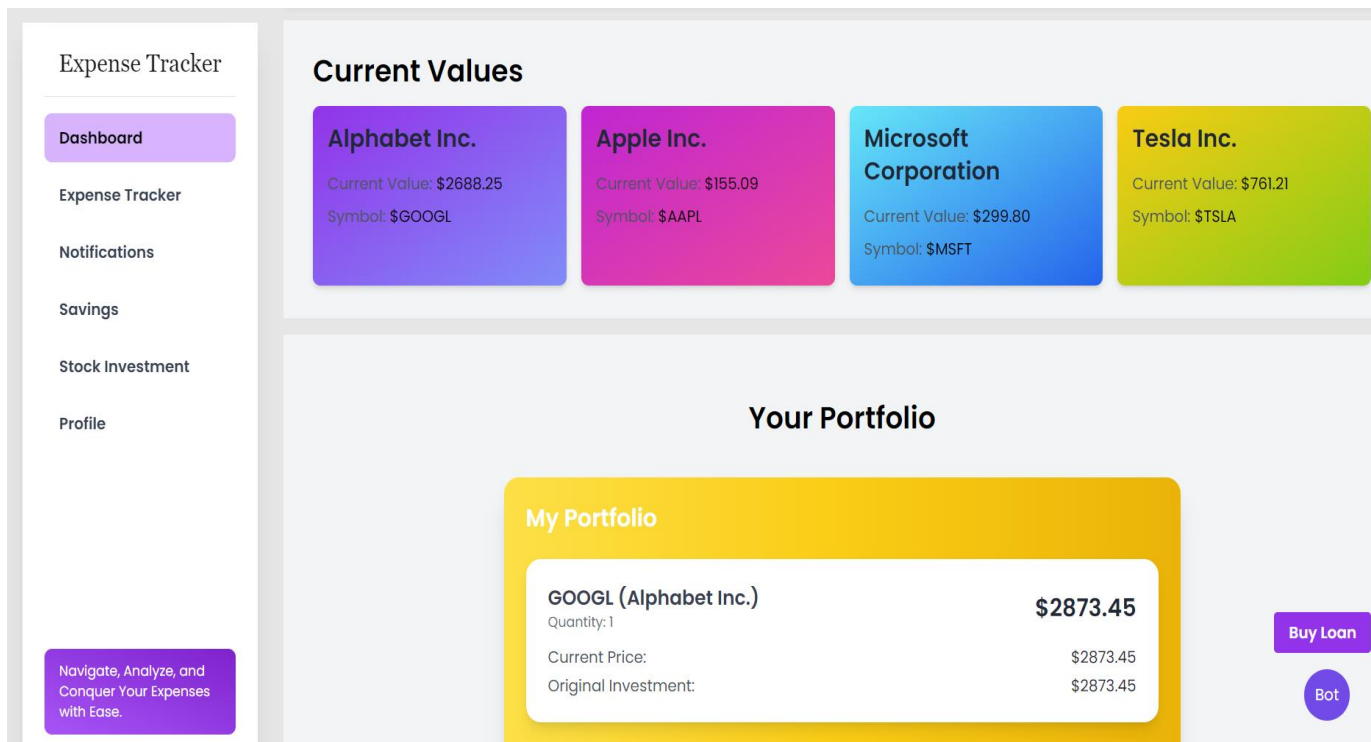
Expense Tracker

Dashboard

Expense Tracker

Notifications

Savings

Stock Investment

Profile

Navigate, Analyze, and Conquer Your Expenses with Ease.

Current Values

Alphabet Inc.

Current Value: $2688.25

Symbol: $GOOGL

Apple Inc.

Current Value: $155.09

Symbol: $AAPL

Microsoft Corporation

Current Value: $299.80

Symbol: $MSFT

Tesla Inc.

Current Value: $761.21

Symbol: $TSLA

Your Portfolio

My Portfolio

GOOGL (Alphabet Inc.)

Quantity: 1

$2873.45

Current Price: $2873.45

Original Investment: $2873.45

Buy Loan

Bot